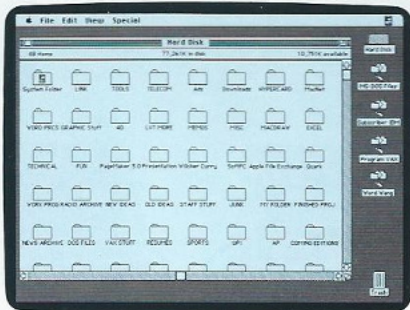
File Edit View Special

Hard Disk

88 items 77,261K in disk 10,791K available

System Folder LINK TOOLS TELECOM Art Downloads HYPERCARD Madfarr

WORD PROCS GRAPHIC STUFF 4D LIT MORE MEMOS MISC MACRAW EXCEL

TECHNICAL FUN PageMaker 5.0 Presentation Wilder Corry SoftPC Apple File Exchange Quark

WORD PROCS RADIO ARCHIVE NEW IDEAS OLD IDEAS STAFF STUFF JUNK MY FOLDER FINISHED PROJ

NEWS ARCHIVE DOS FILES VAX STUFF RESUMES SPORTS UPI AP COMPOSITIONS

Hard Disk

MS-DOS Files

Subscriber IBM

Program VAX

Word Wang

Trash